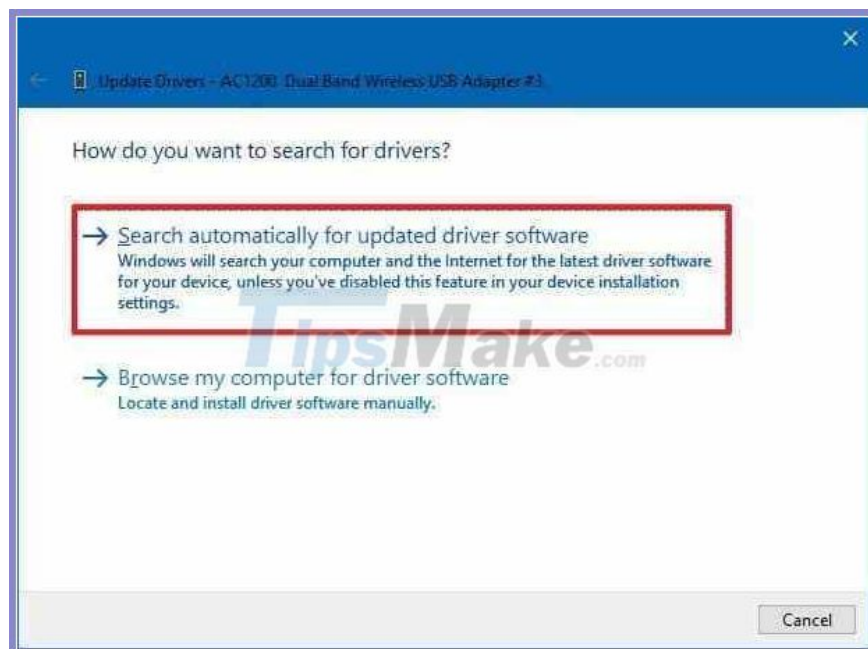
Update Drivers - AC1200 Dual Band Wireless USB Adapter #3

How do you want to search for drivers?

→ Search automatically for updated driver software
Windows will search your computer and the Internet for the latest driver software for your device, unless you've disabled this feature in your device installation settings.

TipsMake.com

→ Browse my computer for driver software
Locate and install driver software manually.

Cancel